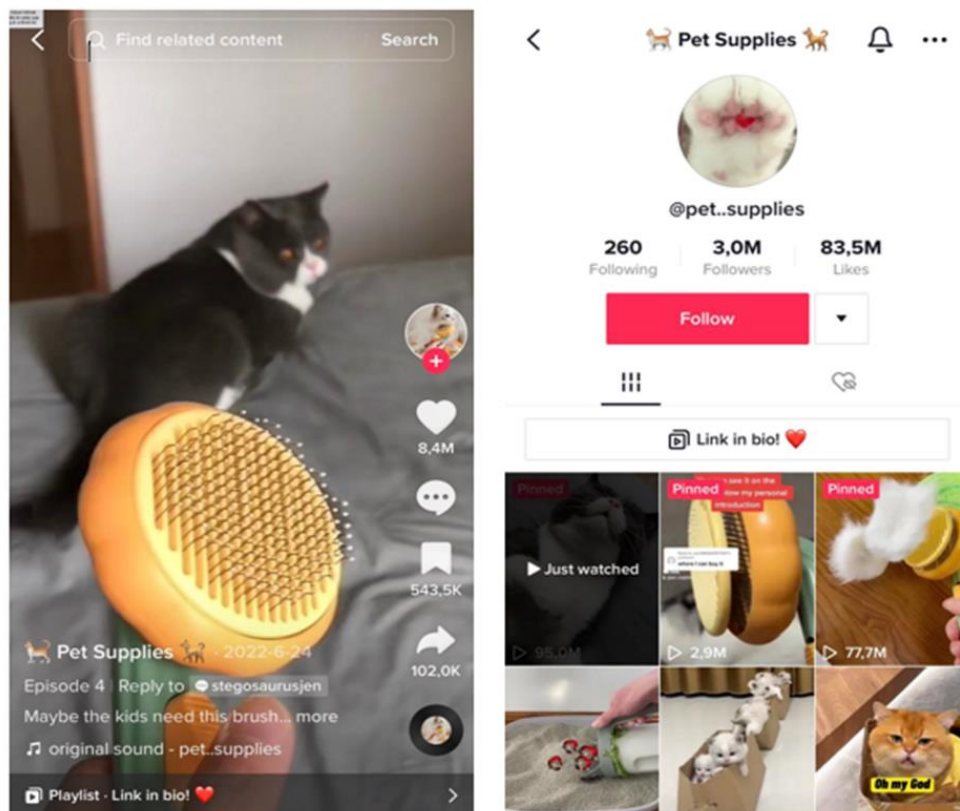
Find related content Search

8,4M

543,5K

102,0K

🐈 Pet Supplies 🐈 · 2022-6-24

Episode 4 | Reply to stegosaurusjen

Maybe the kids need this brush... more

♫ original sound - pet..supplies

Playlist · Link in bio! ❤️

🐈 Pet Supplies 🐈

@pet..supplies

| 260 | 3,0M | 83,5M |
|---|---|---|
| Following | Followers | Likes |

Follow

Link in bio! ❤️

Pinned

Just watched

95,0M

Pinned

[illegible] saw it on the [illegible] show my personal introduction

where I can buy it

2,9M

Pinned

77,7M

Oh my God